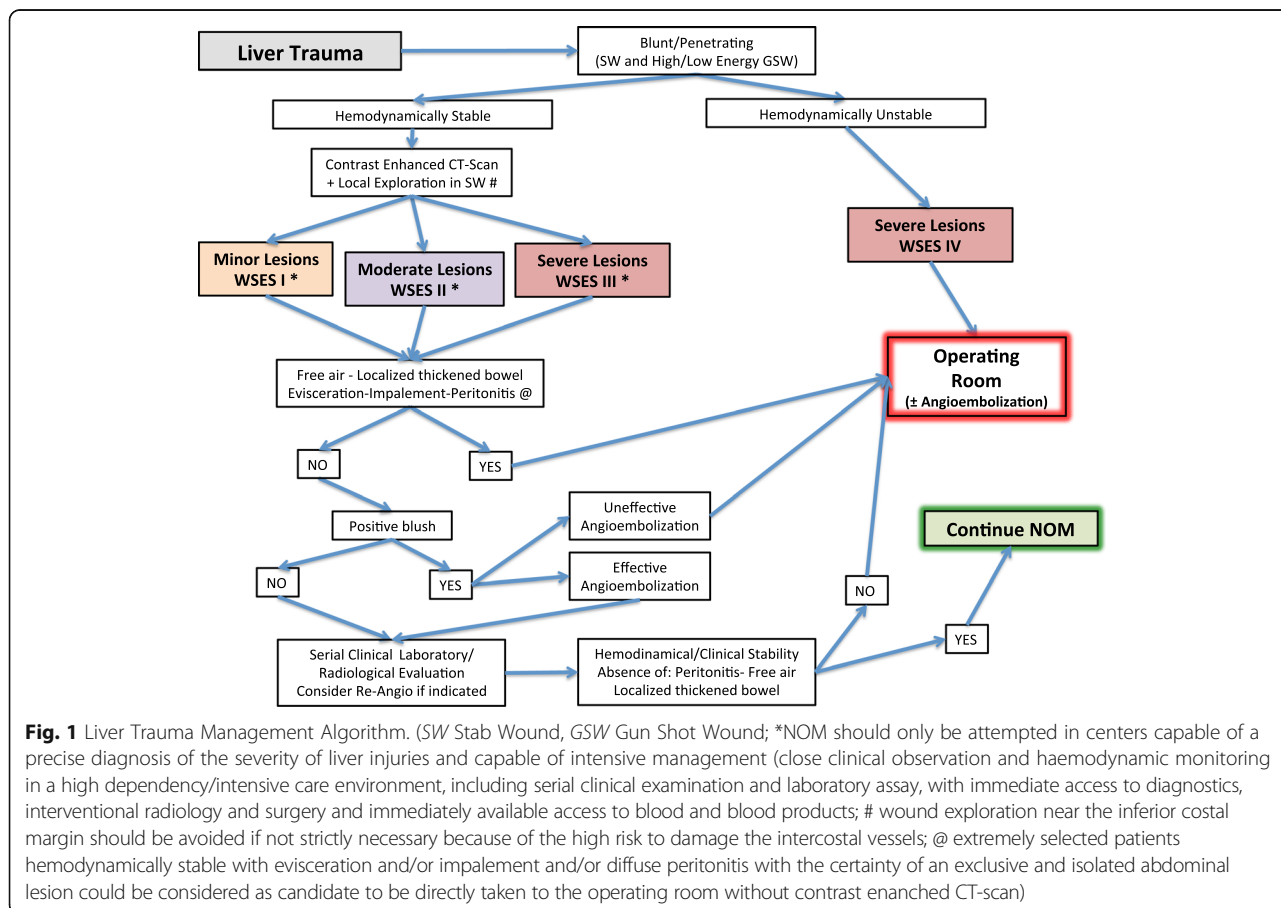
Liver Trauma

Blunt/Penetrating
(SW and High/Low Energy GSW)

Hemodynamically Stable

Hemodynamically Unstable

Contrast Enhanced CT-Scan
+ Local Exploration in SW #

Minor Lesions
WSES I *

Moderate Lesions
WSES II *

Severe Lesions
WSES III *

Severe Lesions
WSES IV

Operating
Room
(± Angioembolization)

Free air - Localized thickened bowel
Evisceration-Impalement-Peritonitis @

NO

YES

Positive blush

Uneffective
Angioembolization

Continue NOM

NO

YES

Effective
Angioembolization

NO

YES

Serial Clinical Laboratory/
Radiological Evaluation
Consider Re-Angio if indicated

Hemodinamical/Clinical Stability
Absence of: Peritonitis- Free air
Localized thickened bowel

**Fig. 1** Liver Trauma Management Algorithm. (*SW* Stab Wound, *GSW* Gun Shot Wound; *NOM should only be attempted in centers capable of a precise diagnosis of the severity of liver injuries and capable of intensive management (close clinical observation and haemodynamic monitoring in a high dependency/intensive care environment, including serial clinical examination and laboratory assay, with immediate access to diagnostics, interventional radiology and surgery and immediately available access to blood and blood products; # wound exploration near the inferior costal margin should be avoided if not strictly necessary because of the high risk to damage the intercostal vessels; @ extremely selected patients hemodynamically stable with evisceration and/or impalement and/or diffuse peritonitis with the certainty of an exclusive and isolated abdominal lesion could be considered as candidate to be directly taken to the operating room without contrast enanched CT-scan)